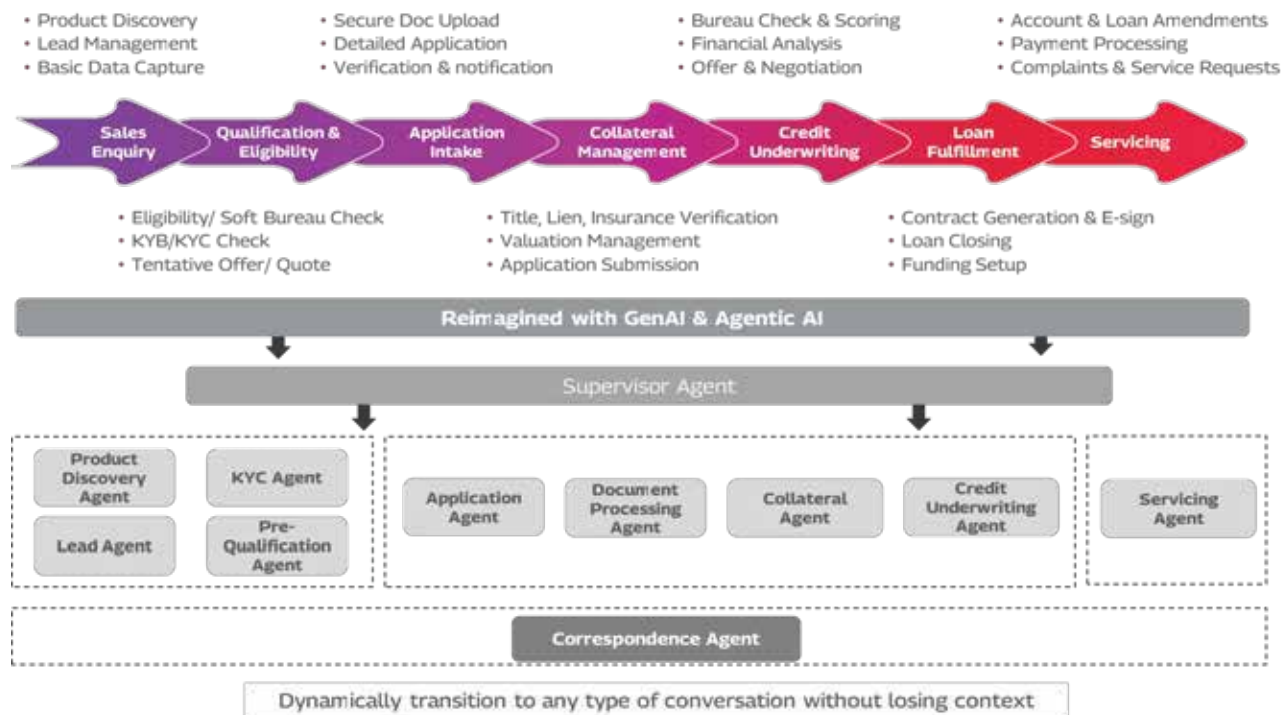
• Product Discovery
• Lead Management
• Basic Data Capture

• Secure Doc Upload
• Detailed Application
• Verification & notification

• Bureau Check & Scoring
• Financial Analysis
• Offer & Negotiation

• Account & Loan Amendments
• Payment Processing
• Complaints & Service Requests

Sales Enquiry

Qualification & Eligibility

Application Intake

Collateral Management

Credit Underwriting

Loan Fulfillment

Servicing

• Eligibility/ Soft Bureau Check
• KYB/KYC Check
• Tentative Offer/ Quote

• Title, Lien, Insurance Verification
• Valuation Management
• Application Submission

• Contract Generation & E-sign
• Loan Closing
• Funding Setup

Reimagined with GenAI & Agentic AI

Supervisor Agent

Product Discovery Agent

KYC Agent

Lead Agent

Pre-Qualification Agent

Application Agent

Document Processing Agent

Collateral Agent

Credit Underwriting Agent

Servicing Agent

Correspondence Agent

Dynamically transition to any type of conversation without losing context